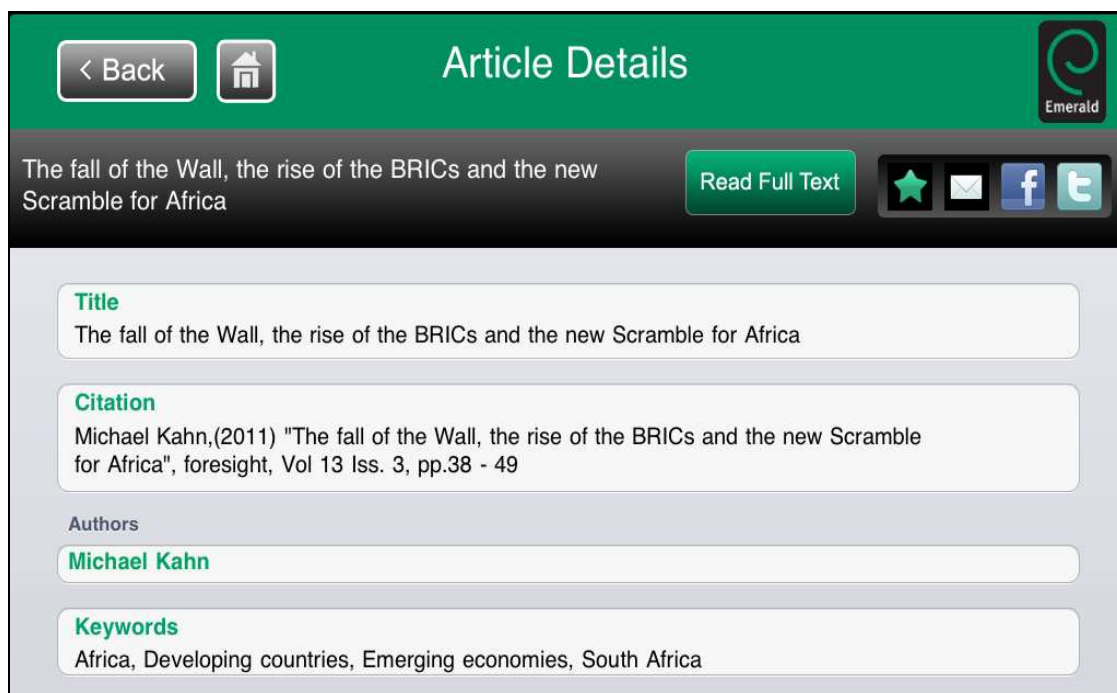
< Back

Article Details

Emerald

The fall of the Wall, the rise of the BRICs and the new Scramble for Africa

Read Full Text

Title
The fall of the Wall, the rise of the BRICs and the new Scramble for Africa

Citation
Michael Kahn,(2011) "The fall of the Wall, the rise of the BRICs and the new Scramble for Africa", foresight, Vol 13 Iss. 3, pp.38 - 49

Authors
Michael Kahn

Keywords
Africa, Developing countries, Emerging economies, South Africa